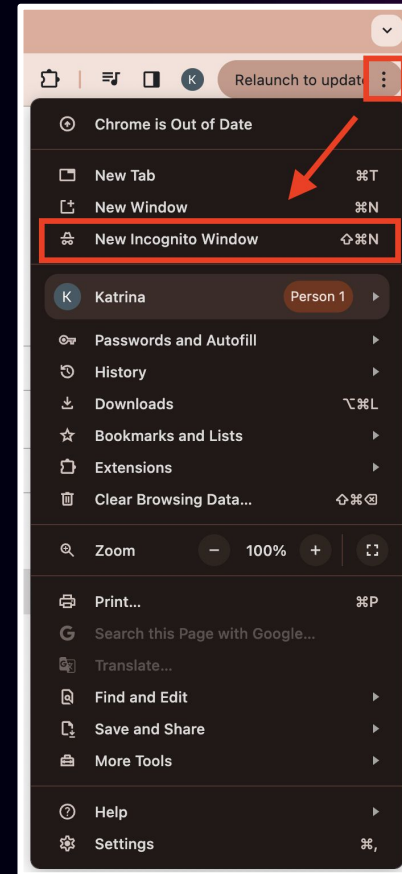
K

Relaunch to updat

Chrome is Out of Date

New Tab ⌘T

New Window ⌘N

New Incognito Window ⇧⌘N

K Katrina Person 1

Passwords and Autofill

History

Downloads ⌥⌘L

Bookmarks and Lists

Extensions

Clear Browsing Data... ⇧⌘⌫

Zoom − 100% +

Print... ⌘P

Search this Page with Google...

Translate...

Find and Edit

Save and Share

More Tools

Help

Settings ⌘,